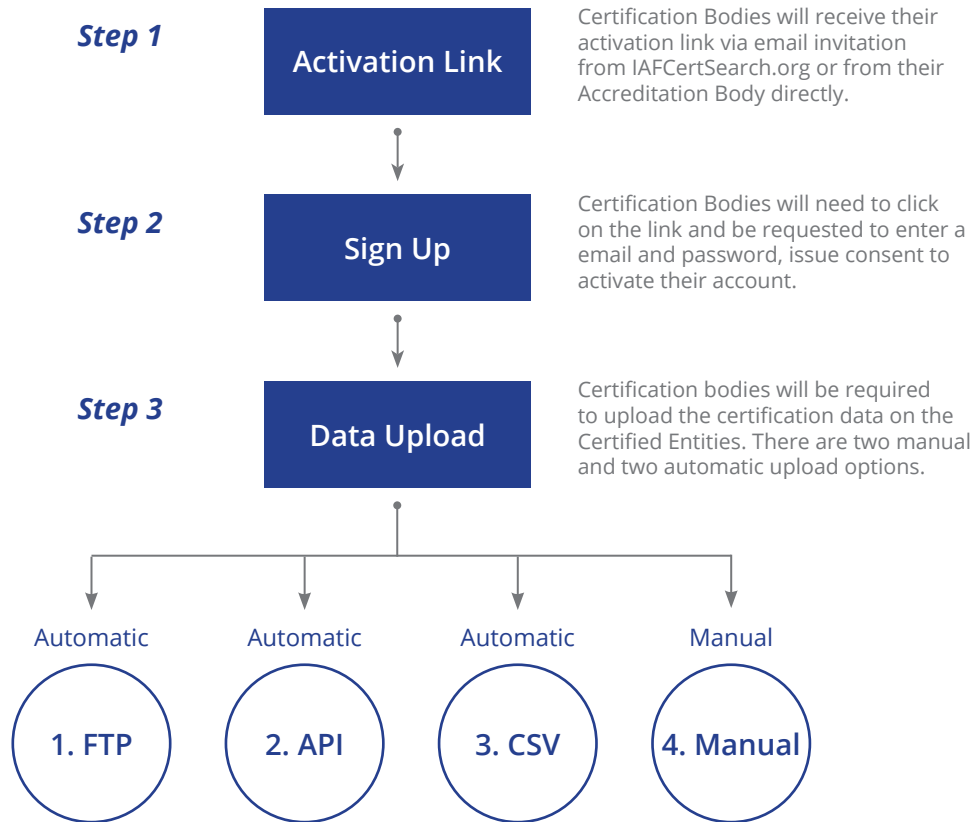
Step 1

Activation Link

Certification Bodies will receive their activation link via email invitation from IAFCertSearch.org or from their Accreditation Body directly.

Step 2

Sign Up

Certification Bodies will need to click on the link and be requested to enter a email and password, issue consent to activate their account.

Step 3

Data Upload

Certification bodies will be required to upload the certification data on the Certified Entities. There are two manual and two automatic upload options.

Automatic

1. FTP

Automatic

2. API

Automatic

3. CSV

Manual

4. Manual